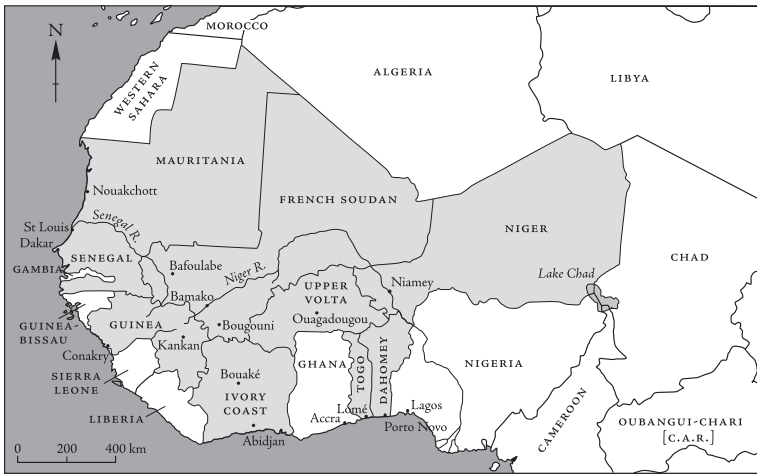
N

MOROCCO

ALGERIA

LIBYA

WESTERN SAHARA

MAURITANIA

Nouakchott

FRENCH SOUDAN

NIGER

CHAD

St Louis

Dakar

Senegal R.

SENEGAL

GAMBIA

Bafoulabe

Niger R.

Niamey

Lake Chad

Bamako

UPPER VOLTA

Ouagadougou

GUINEA-BISSAU

GUINEA

Bougouni

Conakry

Kankan

NIGERIA

SIERRA LEONE

Bouaké

GHANA

TOGO

DAHOMEY

IVORY COAST

Lagos

LIBERIA

Accra

Lomé

Porto Novo

CAMEROON

OUBANGUI-CHARI [C.A.R.]

Abidjan

0 200 400 km